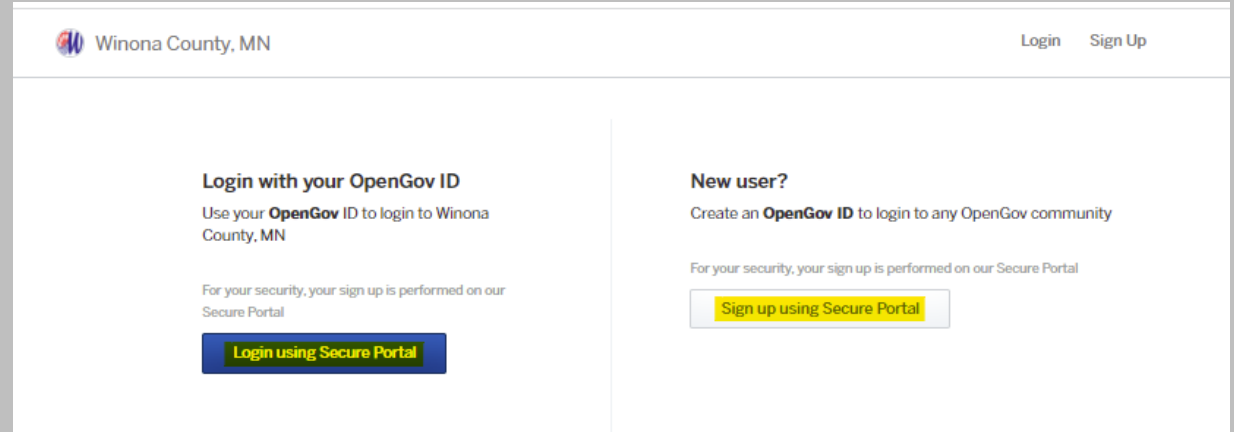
Winona County, MN

Login Sign Up

Login with your OpenGov ID

Use your **OpenGov** ID to login to Winona County, MN

For your security, your sign up is performed on our Secure Portal

Login using Secure Portal

New user?

Create an **OpenGov ID** to login to any OpenGov community

For your security, your sign up is performed on our Secure Portal

Sign up using Secure Portal